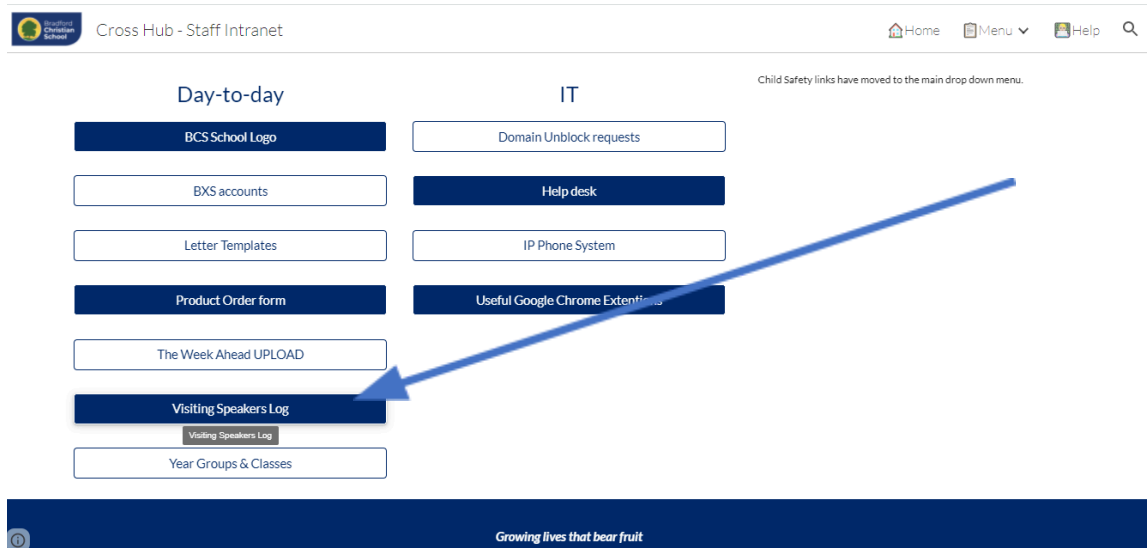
Bradford Christian School

Cross Hub - Staff Intranet

Home Menu Help

Day-to-day

BCS School Logo

BXS accounts

Letter Templates

Product Order form

The Week Ahead UPLOAD

Visiting Speakers Log

Visiting Speakers Log

Year Groups & Classes

IT

Domain Unblock requests

Help desk

IP Phone System

Useful Google Chrome Extenti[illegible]

Child Safety links have moved to the main drop down menu.

Growing lives that bear fruit